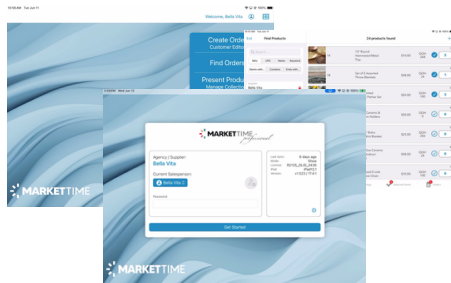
10:56 AM Tue Jun 11

Welcome, Bella Vita

Create Order
Customer Edition

Find Orders

Present Products
Manage Collections

MARKETTIME

Edit Find Products

24 products found

$14.00

$10.00

$16.00

MARKETTIME
Professional

Agency / Supplier:
Bella Vita

Current Salesperson:
Bella Vita

Password

Last Sync: 0 days ago

Get Started

MARKETTIME